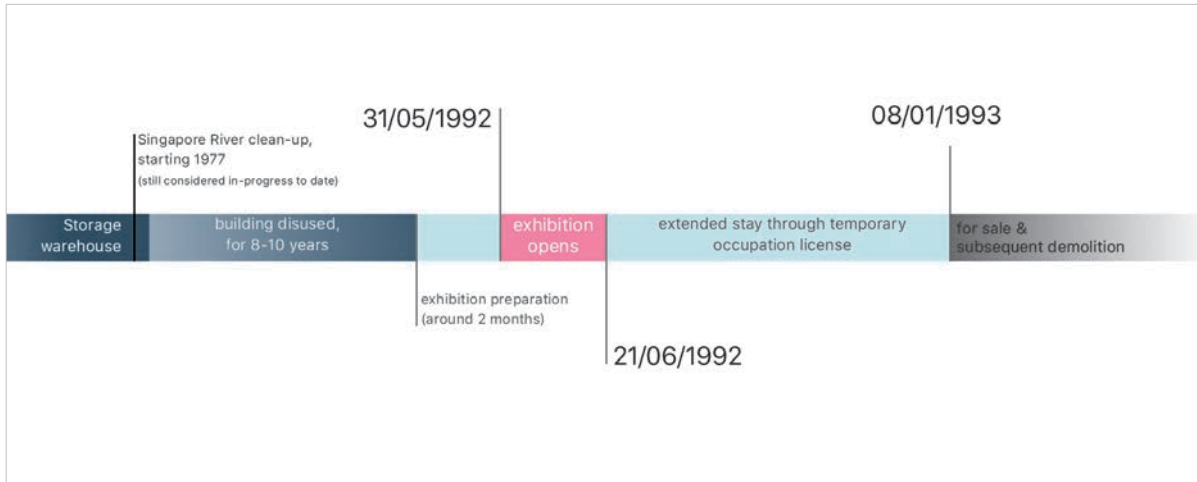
Singapore River clean-up, starting 1977
(still considered in-progress to date)

31/05/1992

08/01/1993

Storage warehouse

building disused, for 8-10 years

exhibition opens

extended stay through temporary occupation license

for sale & subsequent demolition

exhibition preparation (around 2 months)

21/06/1992